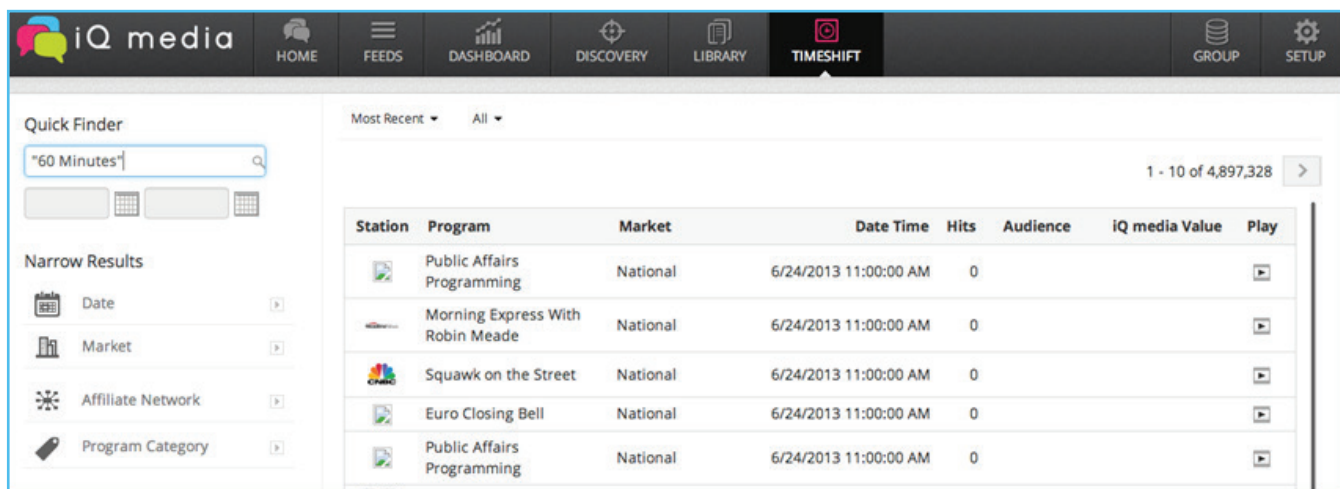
iQ media

HOME FEEDS DASHBOARD DISCOVERY LIBRARY TIMESHIFT GROUP SETUP

Quick Finder

"60 Minutes"

Narrow Results

Date

Market

Affiliate Network

Program Category

Most Recent ▾ All ▾

1 - 10 of 4,897,328

| Station | Program | Market | Date Time | Hits | Audience | iQ media Value | Play |
|---|---|---|---|---|---|---|---|
| | Public Affairs Programming | National | 6/24/2013 11:00:00 AM | 0 | | | |
| | Morning Express With Robin Meade | National | 6/24/2013 11:00:00 AM | 0 | | | |
| CNBC | Squawk on the Street | National | 6/24/2013 11:00:00 AM | 0 | | | |
| | Euro Closing Bell | National | 6/24/2013 11:00:00 AM | 0 | | | |
| | Public Affairs Programming | National | 6/24/2013 11:00:00 AM | 0 | | | |